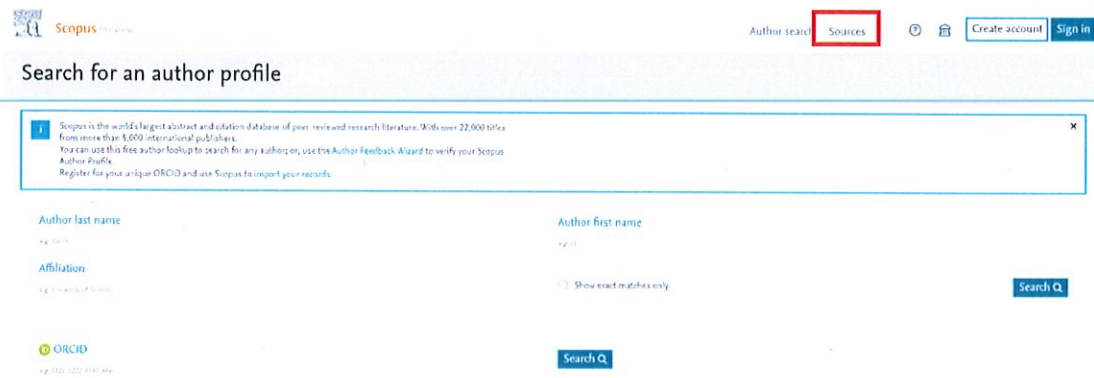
Scopus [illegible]

Author search Sources Create account Sign in

Search for an author profile

Scopus is the world's largest abstract and citation database of peer-reviewed research literature. With over 22,000 titles from more than 5,000 international publishers.
You can use this free author lookup to search for any author; or, use the Author Feedback Wizard to verify your Scopus Author Profile.
Register for your unique ORCID and use Scopus to import your records.

×

Author last name

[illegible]

Author first name

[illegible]

Affiliation

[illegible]

Show exact matches only

Search

ORCID

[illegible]

Search